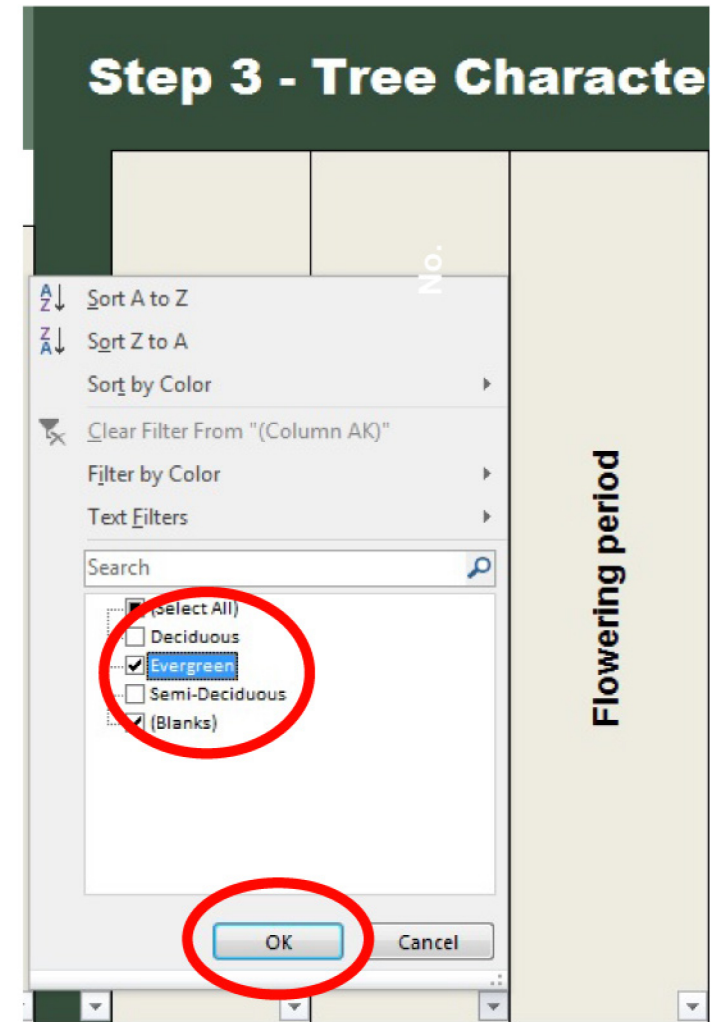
Step 3 - Tree Characte

No.

Sort A to Z
Sort Z to A
Sort by Color
Clear Filter From "(Column AK)"
Filter by Color
Text Filters
Search
(Select All)
Deciduous
Evergreen
Semi-Deciduous
(Blanks)
OK
Cancel

Flowering period